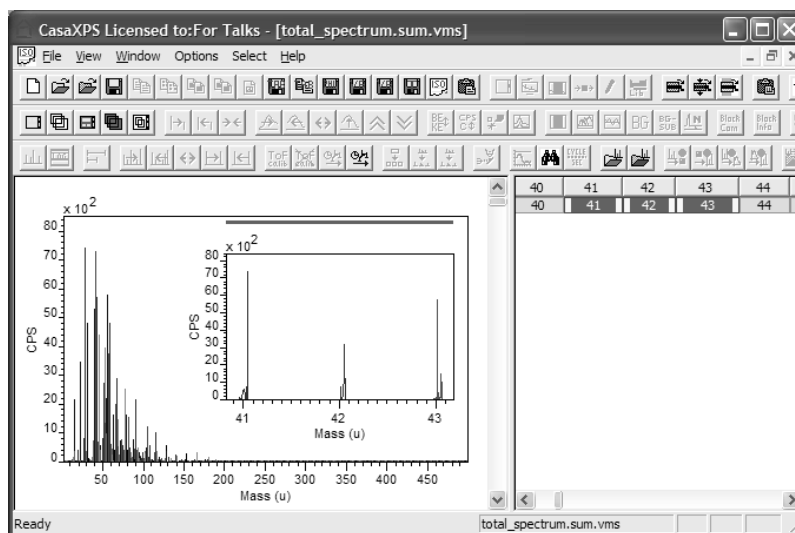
CasaXPS Licensed to:For Talks - [total_spectrum.sum.vms]

File View Window Options Select Help

BG

Black Corn

Black Info

$x 10^2$

80
70
60
50
40
30
20
10
0

CPS

50 100 150 200 250 300 350 400 450

Mass (u)

$x 10^2$

80
70
60
50
40
30
20
10
0

CPS

41 42 43

Mass (u)

| 40 | 41 | 42 | 43 | 44 |
|---|---|---|---|---|
| 40 | 41 | 42 | 43 | 44 |

Ready

total_spectrum.sum.vms